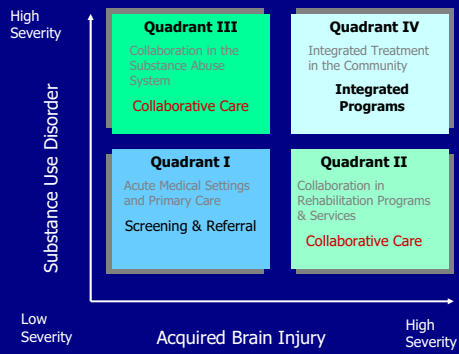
High Severity

Substance Use Disorder

Quadrant III

Collaboration in the Substance Abuse System

Collaborative Care

Quadrant IV

Integrated Treatment in the Community

Integrated Programs

Quadrant I

Acute Medical Settings and Primary Care

Screening & Referral

Quadrant II

Collaboration in Rehabilitation Programs & Services

Collaborative Care

Low Severity

Acquired Brain Injury

High Severity